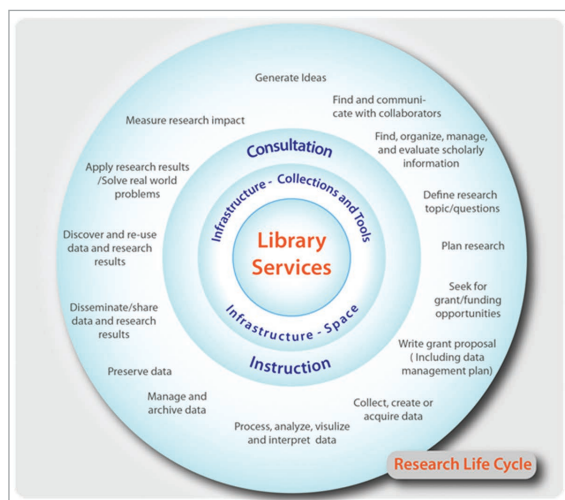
Generate Ideas

Find and communicate with collaborators

Find, organize, manage, and evaluate scholarly information

Define research topic/questions

Plan research

Seek for grant/funding opportunities

Write grant proposal ( Including data management plan)

Collect, create or acquire data

Process, analyze, visulize and interpret data

Manage and archive data

Preserve data

Disseminate/share data and research results

Discover and re-use data and research results

Apply research results /Solve real world problems

Measure research impact

Consultation

Infrastructure - Collections and Tools

Library Services

Infrastructure - Space

Instruction

Research Life Cycle